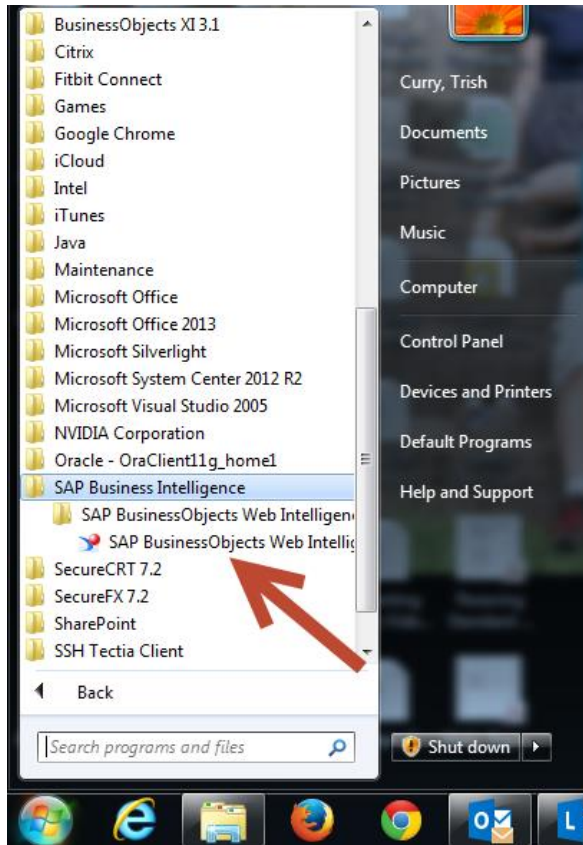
BusinessObjects XI 3.1
Citrix
Fitbit Connect
Games
Google Chrome
iCloud
Intel
iTunes
Java
Maintenance
Microsoft Office
Microsoft Office 2013
Microsoft Silverlight
Microsoft System Center 2012 R2
Microsoft Visual Studio 2005
NVIDIA Corporation
Oracle - OraClient11g_home1
SAP Business Intelligence
SAP BusinessObjects Web Intelligen
SAP BusinessObjects Web Intellig
SecureCRT 7.2
SecureFX 7.2
SharePoint
SSH Tectia Client
Back
Search programs and files

Curry, Trish
Documents
Pictures
Music
Computer
Control Panel
Devices and Printers
Default Programs
Help and Support
Shut down